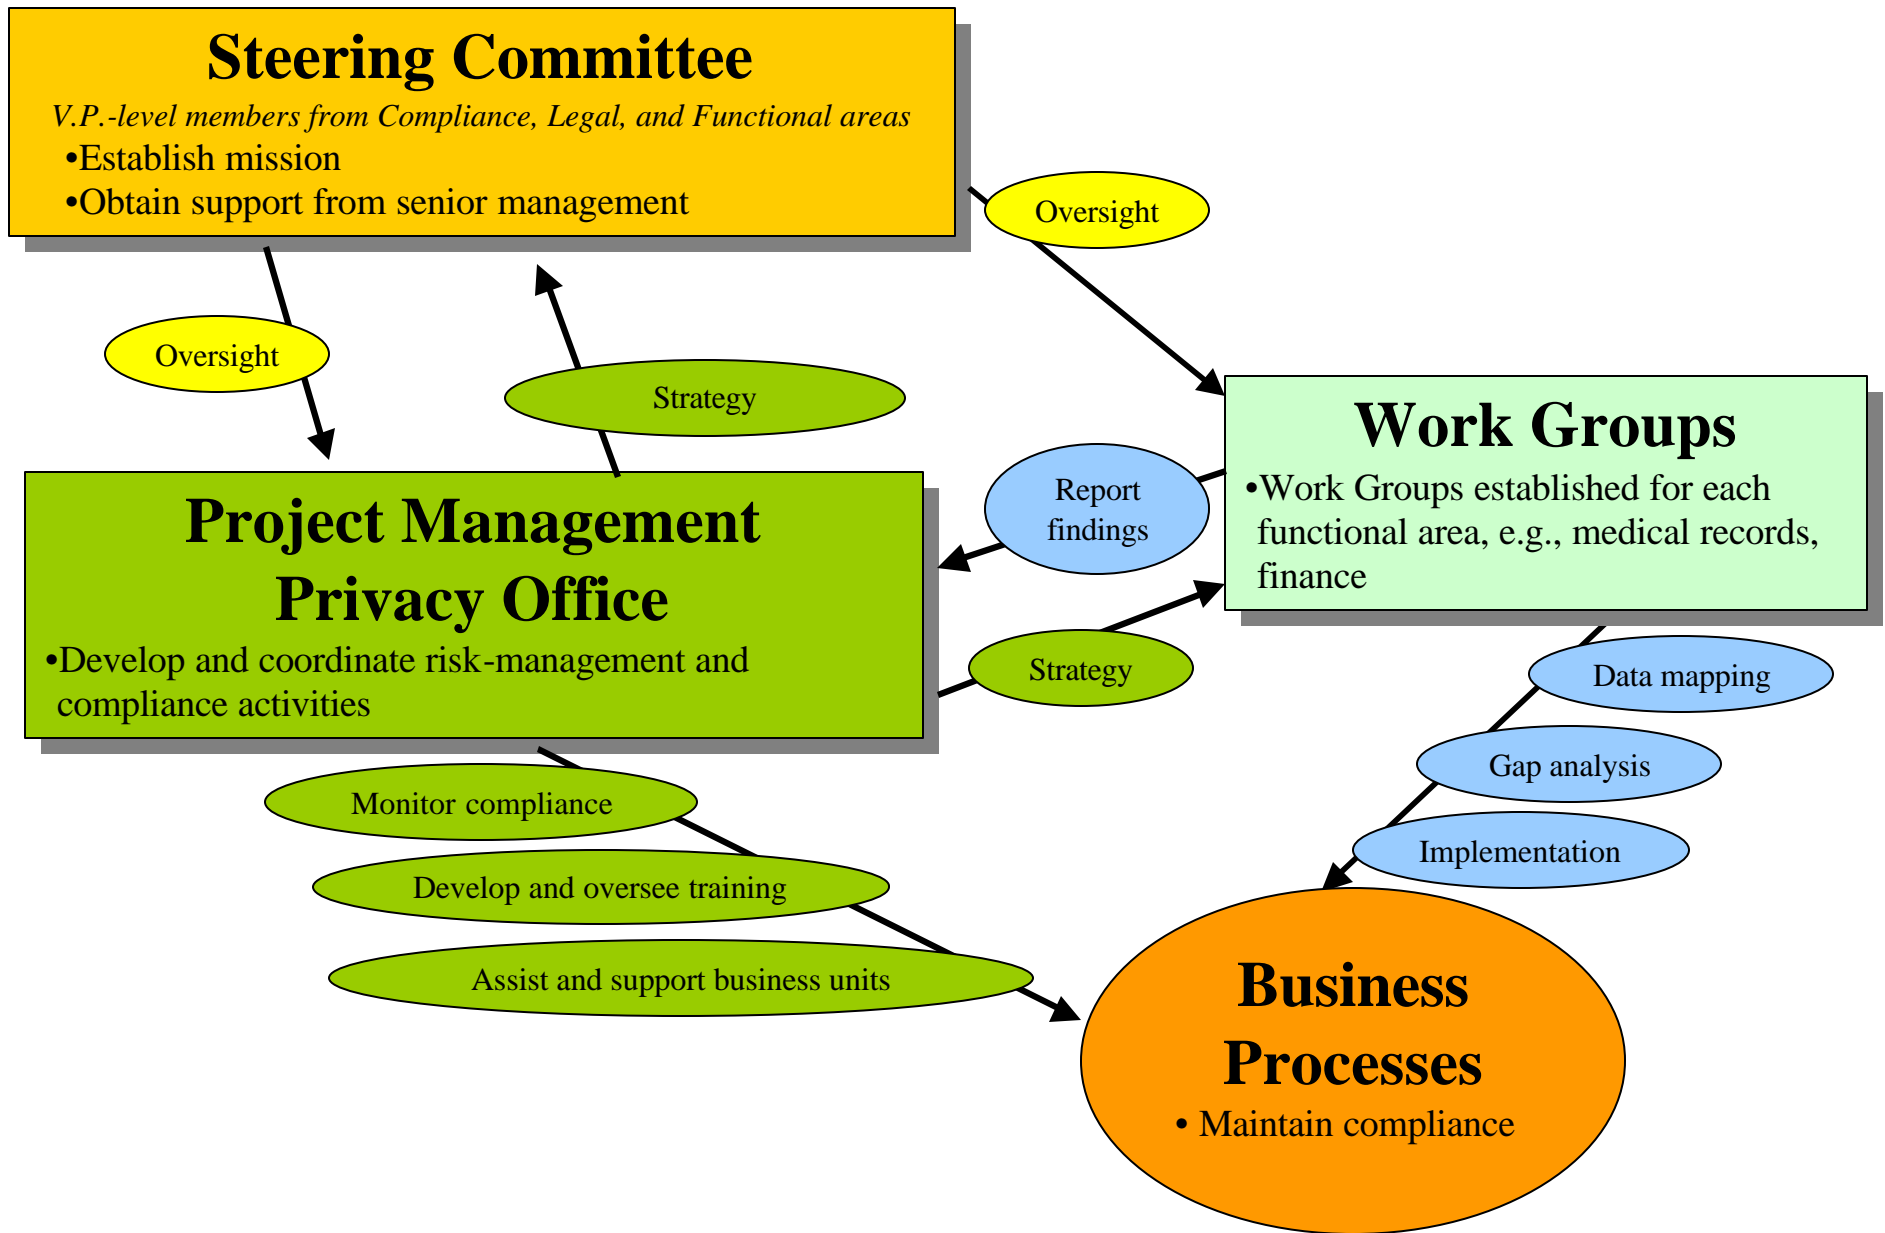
Steering Committee

V.P.-level members from Compliance, Legal, and Functional areas

•Establish mission

•Obtain support from senior management

Oversight

Oversight

Strategy

Work Groups

•Work Groups established for each functional area, e.g., medical records, finance

Report findings

Project Management Privacy Office

•Develop and coordinate risk-management and compliance activities

Strategy

Data mapping

Gap analysis

Implementation

Monitor compliance

Develop and oversee training

Assist and support business units

Business Processes

• Maintain compliance